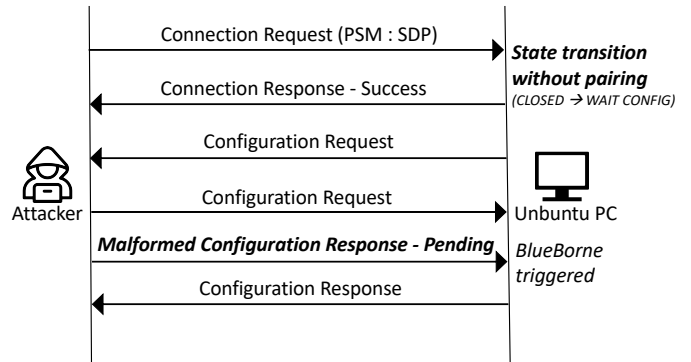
Connection Request (PSM : SDP)

State transition without pairing

(CLOSED → WAIT CONFIG)

Connection Response - Success

Configuration Request

Attacker

Configuration Request

Unbuntu PC

Malformed Configuration Response - Pending

BlueBorne triggered

Configuration Response